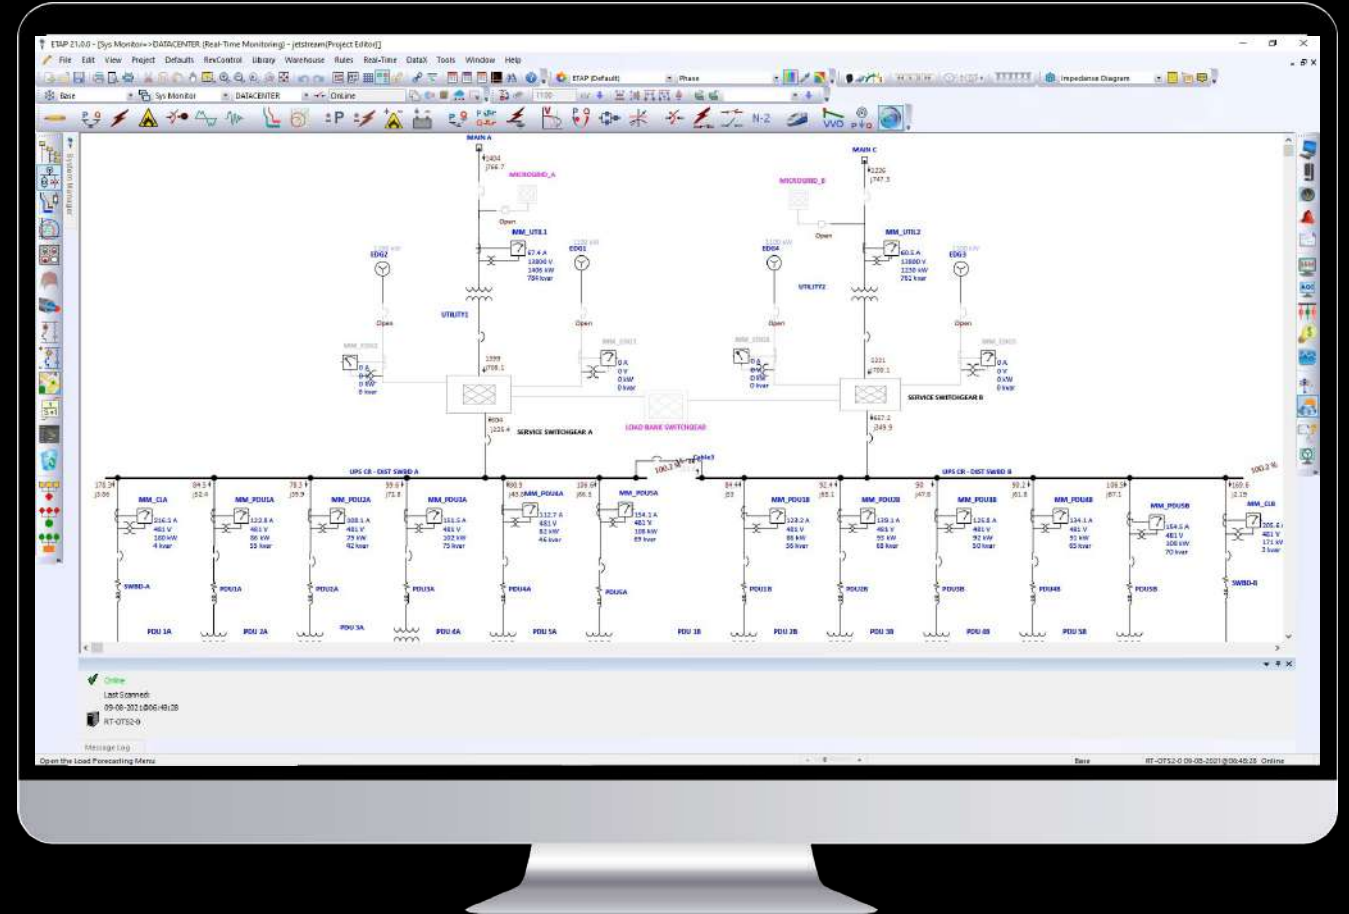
ETAP 21.0.0 - [Sys Monitor=>DATACENTER (Real-Time Monitoring) - jetstream(Project Editor)]

File Edit View Project Defaults RevControl Library Warehouse Rules Real-Time DataX Tools Window Help

ETAP (Default) Phase Impedance Diagram

Base Sys Monitor DATACENTER OnLine

N-2

System Manager

MAIN A

MAIN C

MICROGRID_A

MICROGRID_B

Open

MM_UTIL1

MM_UTIL2

EDG2

EDG1

EDG4

EDG3

UTILITY1

UTILITY2

Open

SERVICE SWITCHGEAR A

SERVICE SWITCHGEAR B

LOAD BANK SWITCHGEAR

UPS CR - DIST SWBD A

UPS CR - DIST SWBD B

Cable3

MM_CLA

MM_PDU1A

MM_PDU2A

MM_PDU3A

MM_PDU4A

MM_PDU5A

MM_PDU1B

MM_PDU2B

MM_PDU3B

MM_PDU4B

MM_PDU5B

MM_CLB

SWBD-A

PDU1A

PDU2A

PDU3A

PDU4A

PDU5A

PDU1B

PDU2B

PDU3B

PDU4B

PDU5B

SWBD-B

PDU 1A

PDU 2A

PDU 3A

PDU 4A

PDU 5A

PDU 1B

PDU 2B

PDU 3B

PDU 4B

PDU 5B

Online

Last Scanned:

09-08-2021@06:48:28

RT-OTS2-0

Message Log

Open the Load Forecasting Menu

Base

RT-OTS2-0 09-08-2021@06:48:28 Online